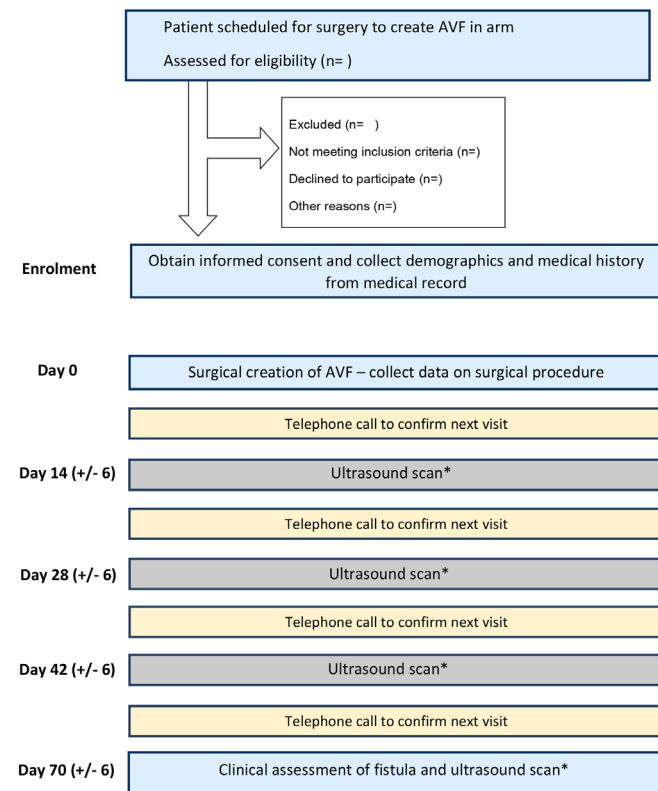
Patient scheduled for surgery to create AVF in arm

Assessed for eligibility (n= )

Excluded (n= )

Not meeting inclusion criteria (n=)

Declined to participate (n=)

Other reasons (n=)

Enrolment

Obtain informed consent and collect demographics and medical history from medical record

Day 0

Surgical creation of AVF – collect data on surgical procedure

Telephone call to confirm next visit

Day 14 (+/- 6)

Ultrasound scan*

Telephone call to confirm next visit

Day 28 (+/- 6)

Ultrasound scan*

Telephone call to confirm next visit

Day 42 (+/- 6)

Ultrasound scan*

Telephone call to confirm next visit

Day 70 (+/- 6)

Clinical assessment of fistula and ultrasound scan*